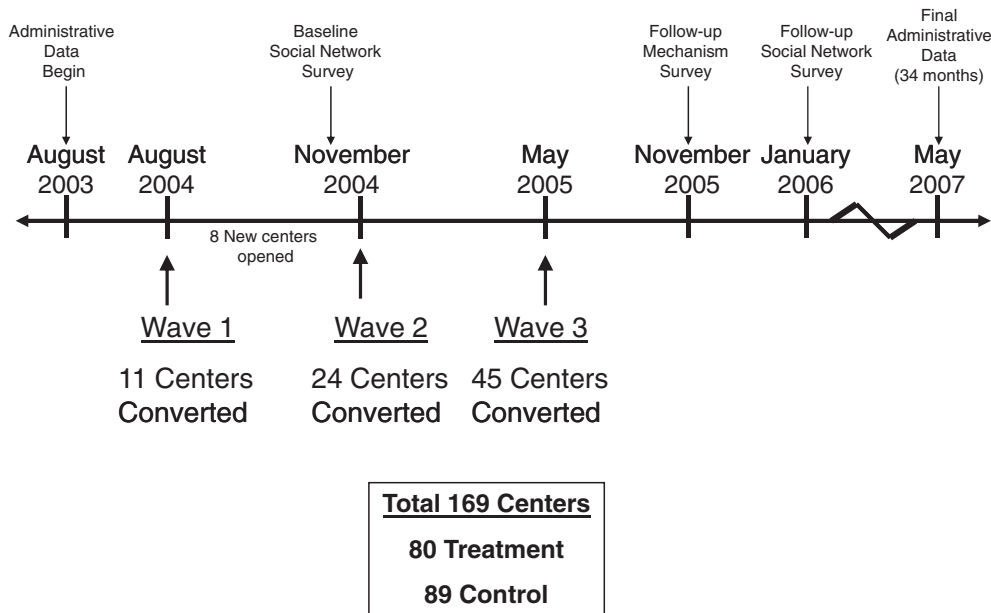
Administrative Data Begin

Baseline Social Network Survey

Follow-up Mechanism Survey

Follow-up Social Network Survey

Final Administrative Data (34 months)

August 2003

August 2004

November 2004

May 2005

November 2005

January 2006

May 2007

8 New centers opened

Wave 1

11 Centers Converted

Wave 2

24 Centers Converted

Wave 3

45 Centers Converted

Total 169 Centers

80 Treatment

89 Control